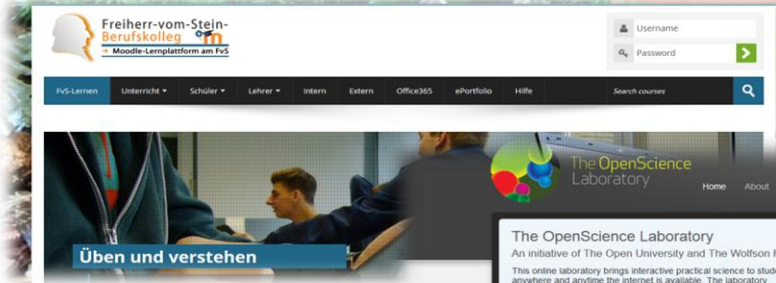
Freiherr-vom-Stein-Berufskolleg

m

→ Moodle-Lernplattform am FvS

Username

Password

FvS-Lernen | Unterricht ▾ | Schüler ▾ | Lehrer ▾ | Intern | Extern | Office365 | ePortfolio | Hilfe | Search courses

Üben und verstehen

The OpenScience Laboratory

Home | About

The OpenScience Laboratory

An initiative of The Open University and The Wolfson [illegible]

This online laboratory brings interactive practical science to stud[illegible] anywhere and anytime the internet is available. The laboratory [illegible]